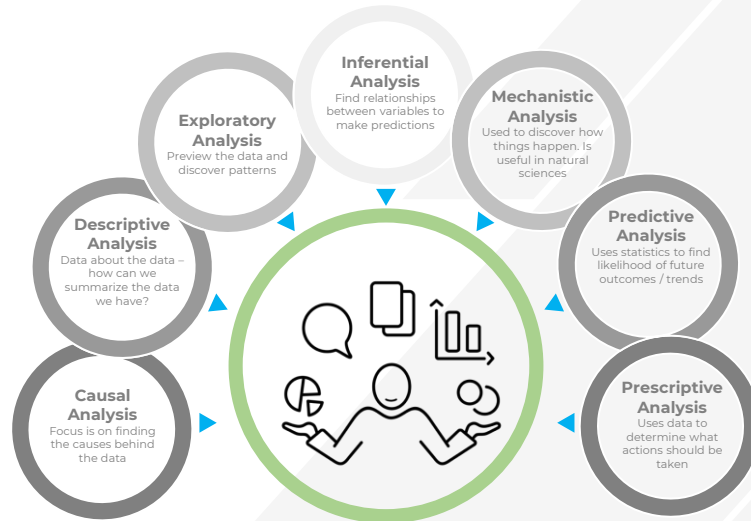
Inferential Analysis
Find relationships between variables to make predictions

Exploratory Analysis
Preview the data and discover patterns

Mechanistic Analysis
Used to discover how things happen. Is useful in natural sciences

Descriptive Analysis
Data about the data – how can we summarize the data we have?

Predictive Analysis
Uses statistics to find likelihood of future outcomes / trends

Causal Analysis
Focus is on finding the causes behind the data

Prescriptive Analysis
Uses data to determine what actions should be taken